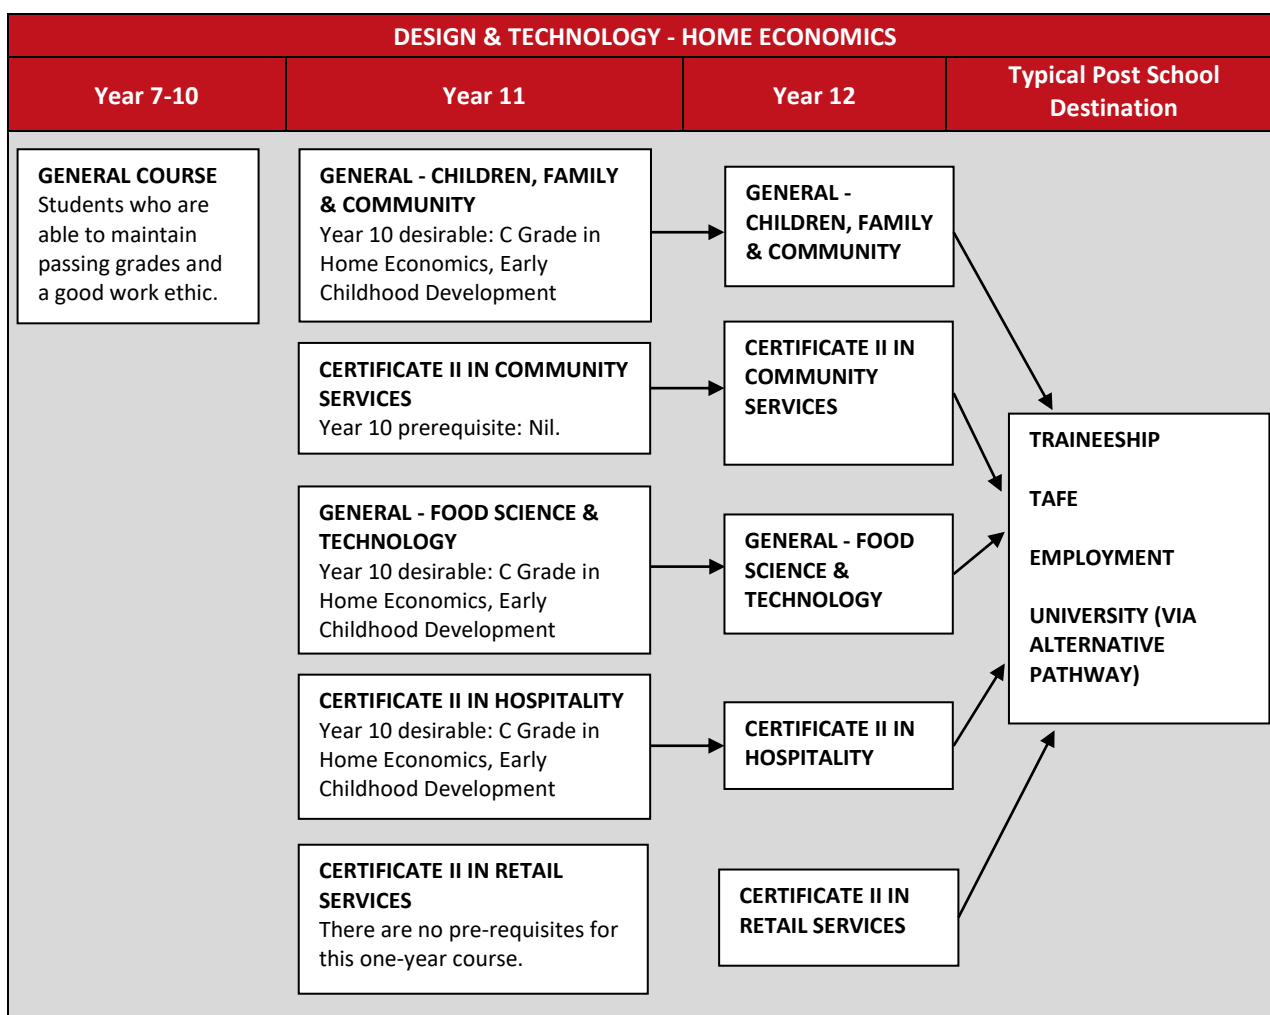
DESIGN & TECHNOLOGY - HOME ECONOMICS

Year 7-10

Year 11

Year 12

Typical Post School Destination

GENERAL COURSE
Students who are able to maintain passing grades and a good work ethic.

GENERAL - CHILDREN, FAMILY & COMMUNITY
Year 10 desirable: C Grade in Home Economics, Early Childhood Development

CERTIFICATE II IN COMMUNITY SERVICES
Year 10 prerequisite: Nil.

GENERAL - FOOD SCIENCE & TECHNOLOGY
Year 10 desirable: C Grade in Home Economics, Early Childhood Development

CERTIFICATE II IN HOSPITALITY
Year 10 desirable: C Grade in Home Economics, Early Childhood Development

CERTIFICATE II IN RETAIL SERVICES
There are no pre-requisites for this one-year course.

GENERAL - CHILDREN, FAMILY & COMMUNITY

CERTIFICATE II IN COMMUNITY SERVICES

GENERAL - FOOD SCIENCE & TECHNOLOGY

CERTIFICATE II IN HOSPITALITY

CERTIFICATE II IN RETAIL SERVICES

TRAINEESHIP

TAFE

EMPLOYMENT

UNIVERSITY (VIA ALTERNATIVE PATHWAY)